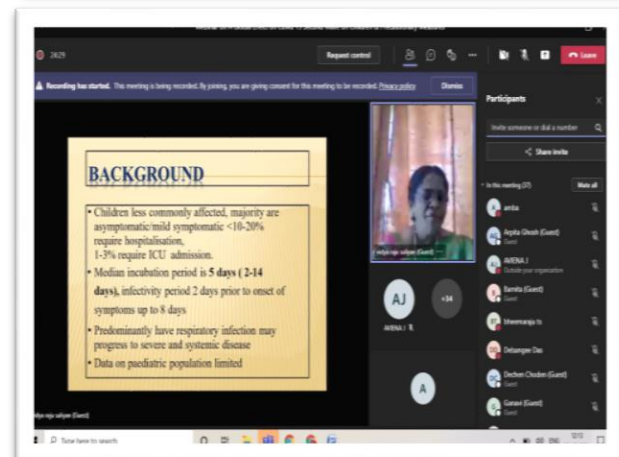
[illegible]

24:29

Request control

Leave

Recording has started. This meeting is being recorded. By joining, you are giving consent for this meeting to be recorded. Privacy policy

Dismiss

Participants

Invite someone or dial a number

Share invite

In this meeting (37)

Mute all

amita

Arpita Ghosh (Guest)
Guest

AVENA J
Outside your organisation

Bamita (Guest)
Guest

bheemanja ts

Debangee Das

Dechen Choden (Guest)
Guest

Ganavi (Guest)
Guest

BACKGROUND

• Children less commonly affected, majority are asymptomatic/mild symptomatic <10-20% require hospitalisation, 1-3% require ICU admission.

• Median incubation period is 5 days ( 2-14 days), infectivity period 2 days prior to onset of symptoms up to 8 days

• Predominantly have respiratory infection may progress to severe and systemic disease

• Data on paediatric population limited

vidya raju saliyan (Guest)

AJ

+34

AVENA J

A

vidya raju saliyan (Guest)

Type here to search

12:13